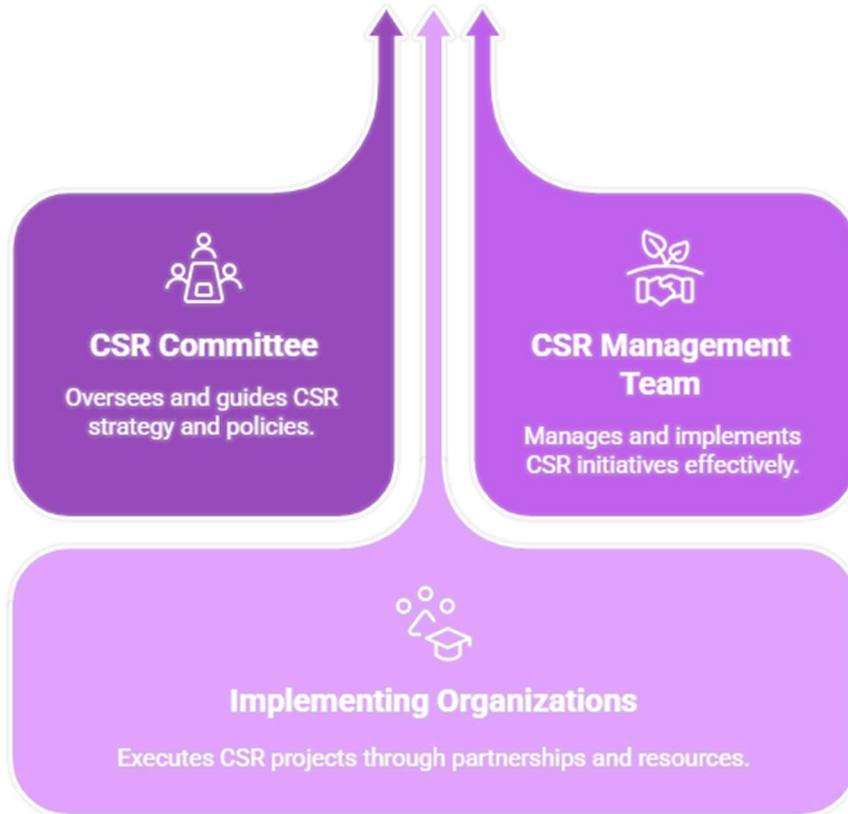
CSR Committee

Oversees and guides CSR strategy and policies.

CSR Management Team

Manages and implements CSR initiatives effectively.

Implementing Organizations

Executes CSR projects through partnerships and resources.